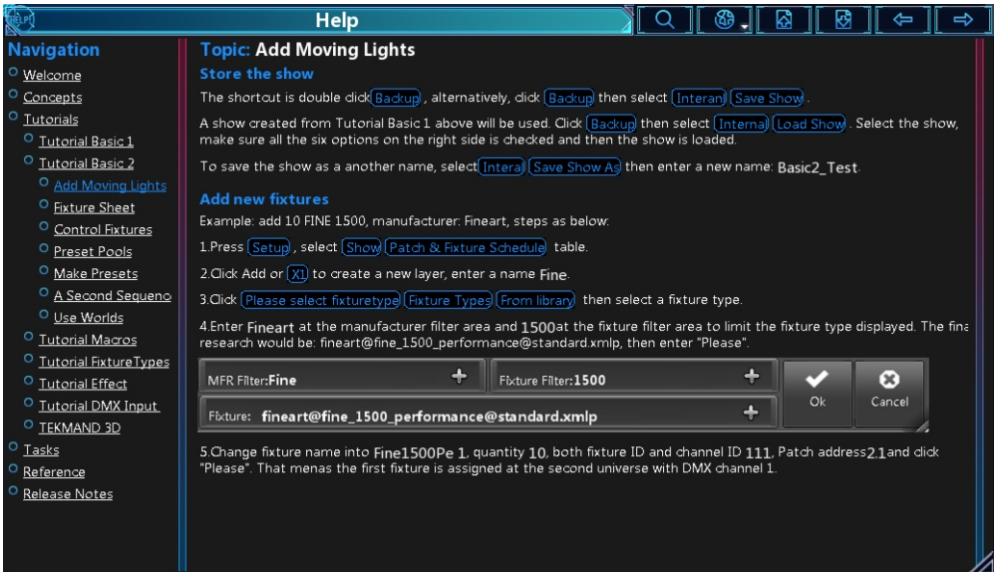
HELP

Help

Navigation
Welcome
Concepts
Tutorials
Tutorial Basic 1
Tutorial Basic 2
Add Moving Lights
Fixture Sheet
Control Fixtures
Preset Pools
Make Presets
A Second Sequenc
Use Worlds
Tutorial Macros
Tutorial FixtureTypes
Tutorial Effect
Tutorial DMX Input
TEKMAND 3D
Tasks
Reference
Release Notes

Topic: Add Moving Lights

Store the show

The shortcut is double click Backup, alternatively, click Backup then select Interanl Save Show.

A show created from Tutorial Basic 1 above will be used. Click Backup then select Internal Load Show. Select the show, make sure all the six options on the right side is checked and then the show is loaded.

To save the show as a another name, select Interal Save Show As then enter a new name: Basic2_Test.

Add new fixtures

Example: add 10 FINE 1500, manufacturer: Fineart, steps as below:

1.Press Setup, select Show Patch & Fixture Schedule table.

2.Click Add or X1 to create a new layer, enter a name Fine.

3.Click Please select fixturetype Fixture Types From library then select a fixture type.

4.Enter Fineart at the manufacturer filter area and 1500at the fixture filter area to limit the fixture type displayed. The fina research would be: fineart@fine_1500_performance@standard.xmlp, then enter "Please".

MFR Filter:Fine +
Fixture Filter:1500 +
Ok
Cancel
Fixture: fineart@fine_1500_performance@standard.xmlp +

5.Change fixture name into Fine1500Pe 1, quantity 10, both fixture ID and channel ID 111, Patch address2.1and click "Please". That menas the first fixture is assigned at the second universe with DMX channel 1.